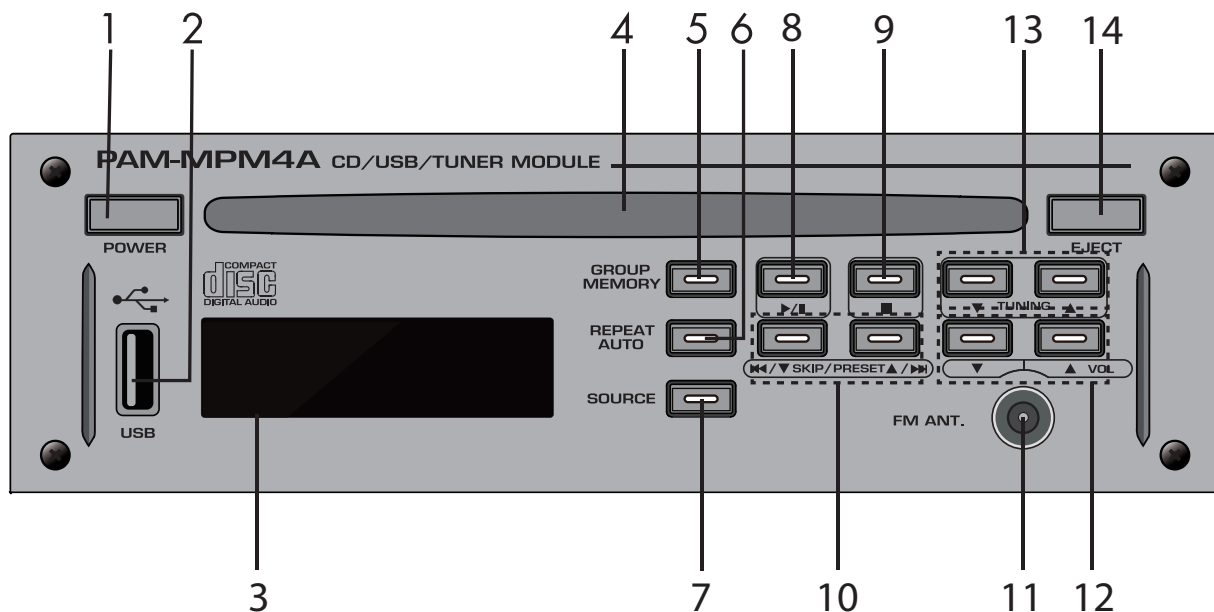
1 2 4 5 6 8 9 13 14

PAM-MPM4A CD/USB/TUNER MODULE

POWER

EJECT

COMPACT
disc
DIGITAL AUDIO

GROUP MEMORY

▶/❚❚

■

▼ TUNING ▲

REPEAT AUTO

⏮/▼ SKIP/PRESET▲/⏭

▼ ▲ VOL

SOURCE

FM ANT.

USB

3 7 10 11 12